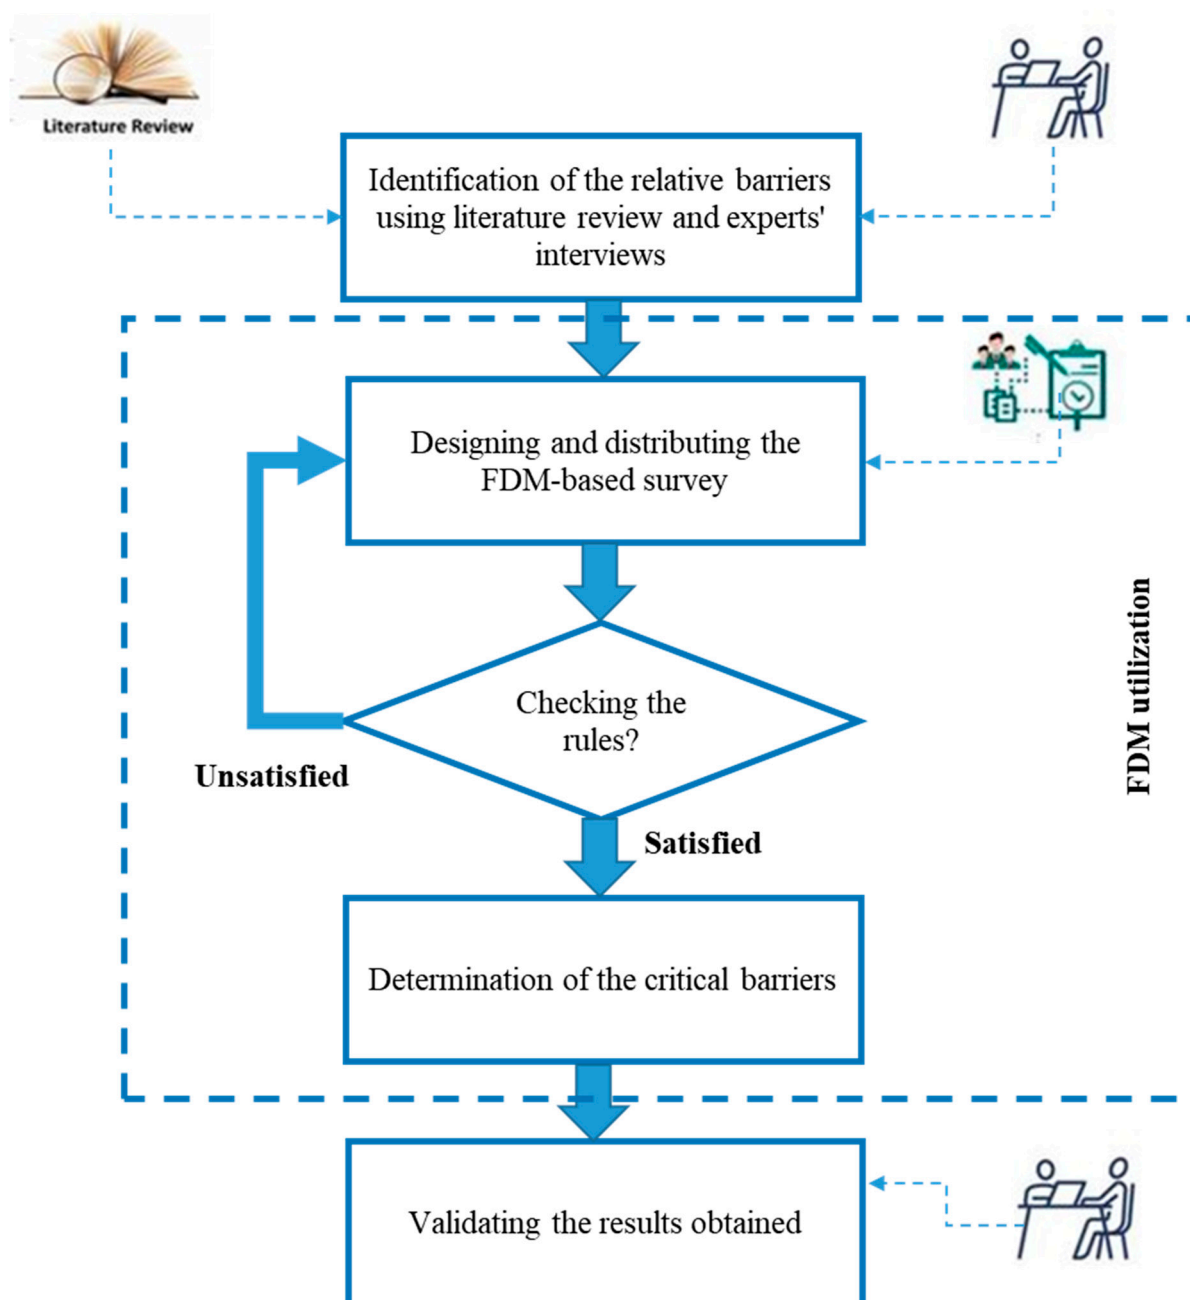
Literature Review

Identification of the relative barriers using literature review and experts' interviews

Designing and distributing the FDM-based survey

Checking the rules?

Unsatisfied

Satisfied

Determination of the critical barriers

FDM utilization

Validating the results obtained